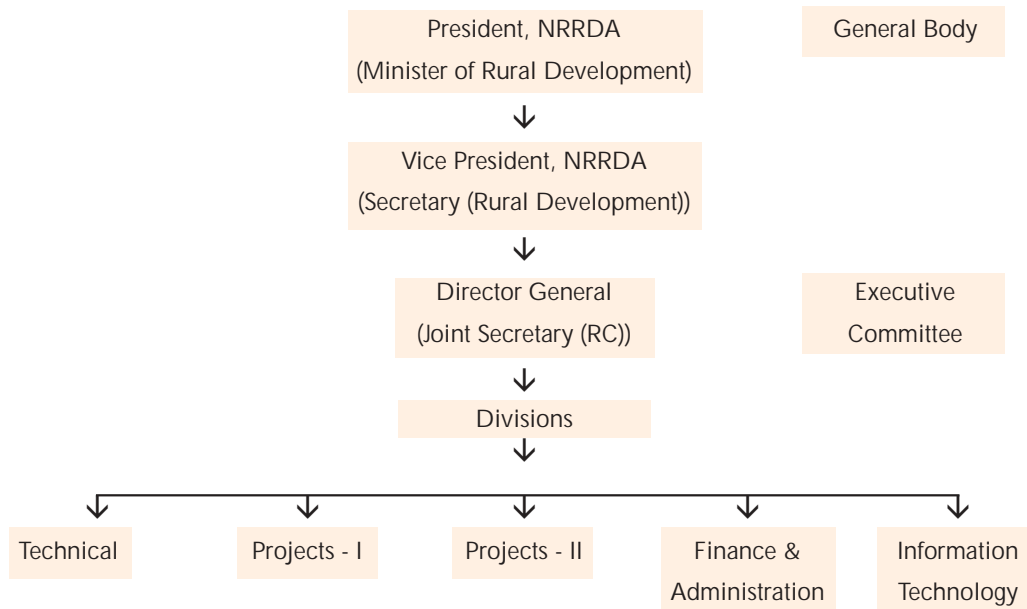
President, NRRDA
(Minister of Rural Development)

General Body

Vice President, NRRDA
(Secretary (Rural Development))

Director General
(Joint Secretary (RC))

Executive Committee

Divisions

Technical

Projects - I

Projects - II

Finance & Administration

Information Technology